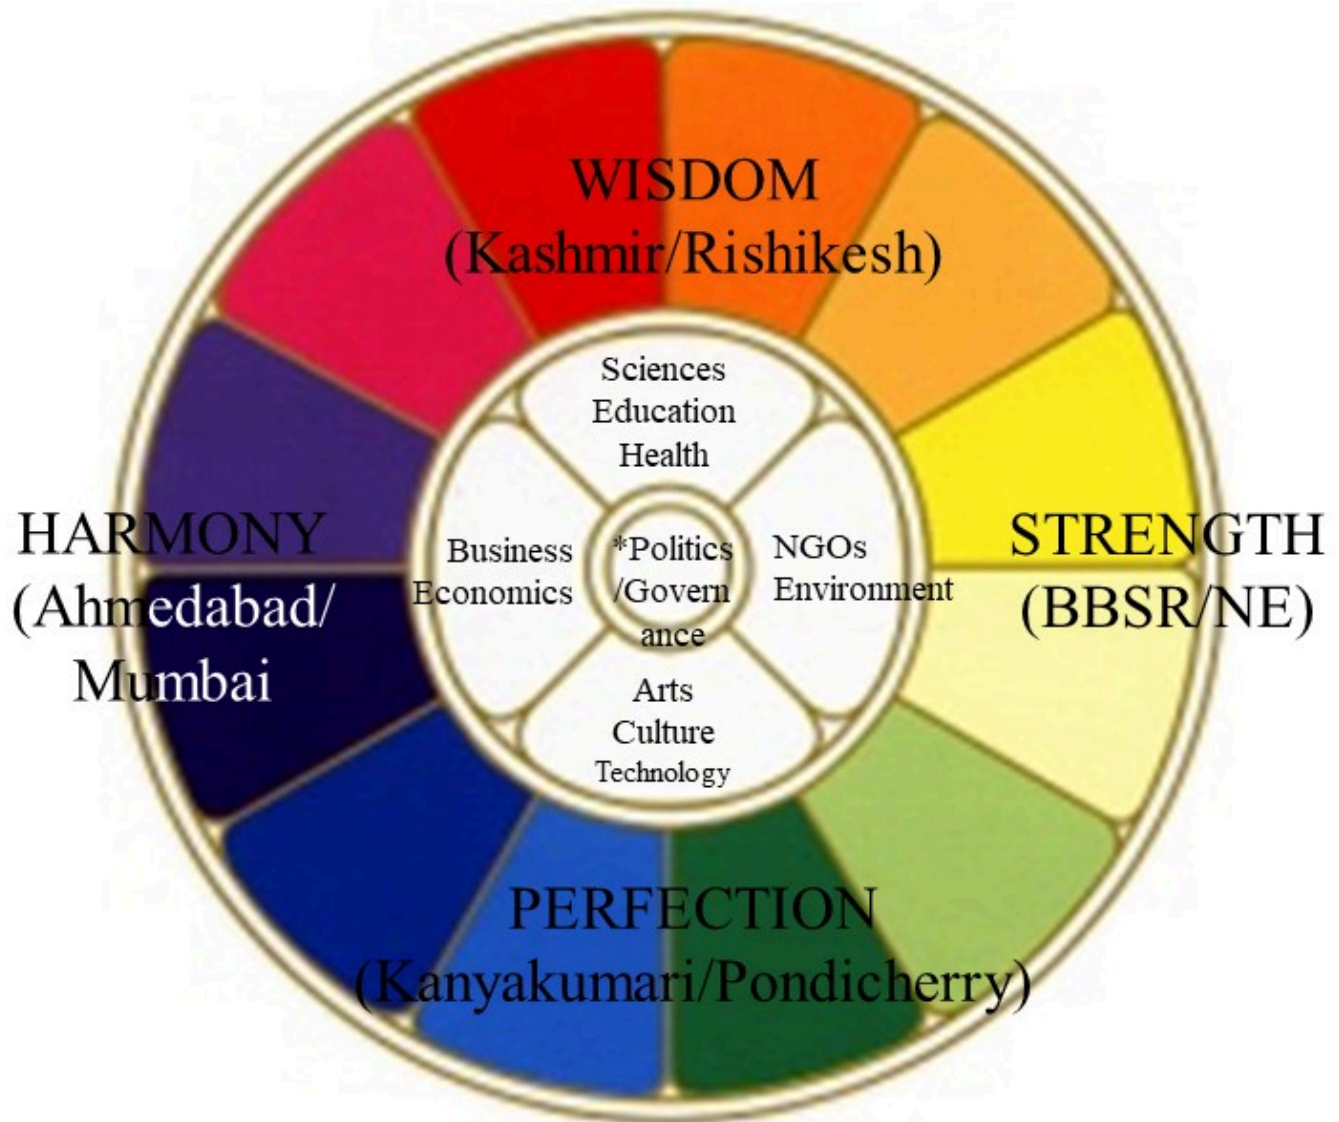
WISDOM
(Kashmir/Rishikesh)

Sciences
Education
Health

HARMONY
(Ahmedabad/
Mumbai

Business
Economics

*Politics
/Govern
ance

NGOs
Environment

STRENGTH
(BBSR/NE)

Arts
Culture
Technology

PERFECTION
(Kanyakumari/Pondicherry)